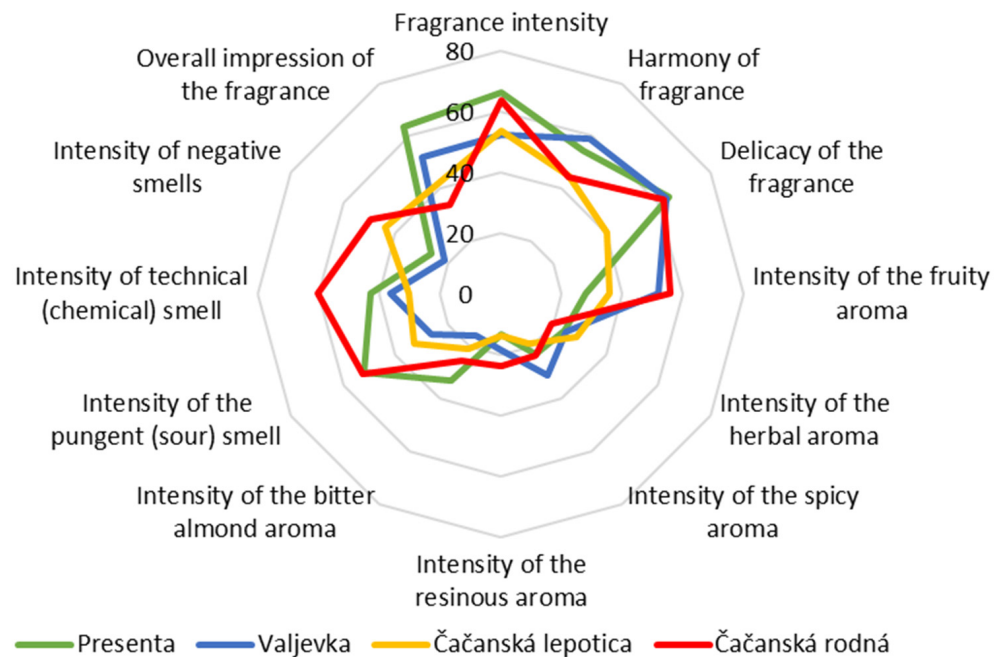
Fragrance intensity

Harmony of fragrance

Delicacy of the fragrance

Intensity of the fruity aroma

Intensity of the herbal aroma

Intensity of the spicy aroma

Intensity of the resinous aroma

Intensity of the bitter almond aroma

Intensity of the pungent (sour) smell

Intensity of technical (chemical) smell

Intensity of negative smells

Overall impression of the fragrance

80
60
40
20
0

Presenta
Valjevka
Čačanská lepotica
Čačanská rodná